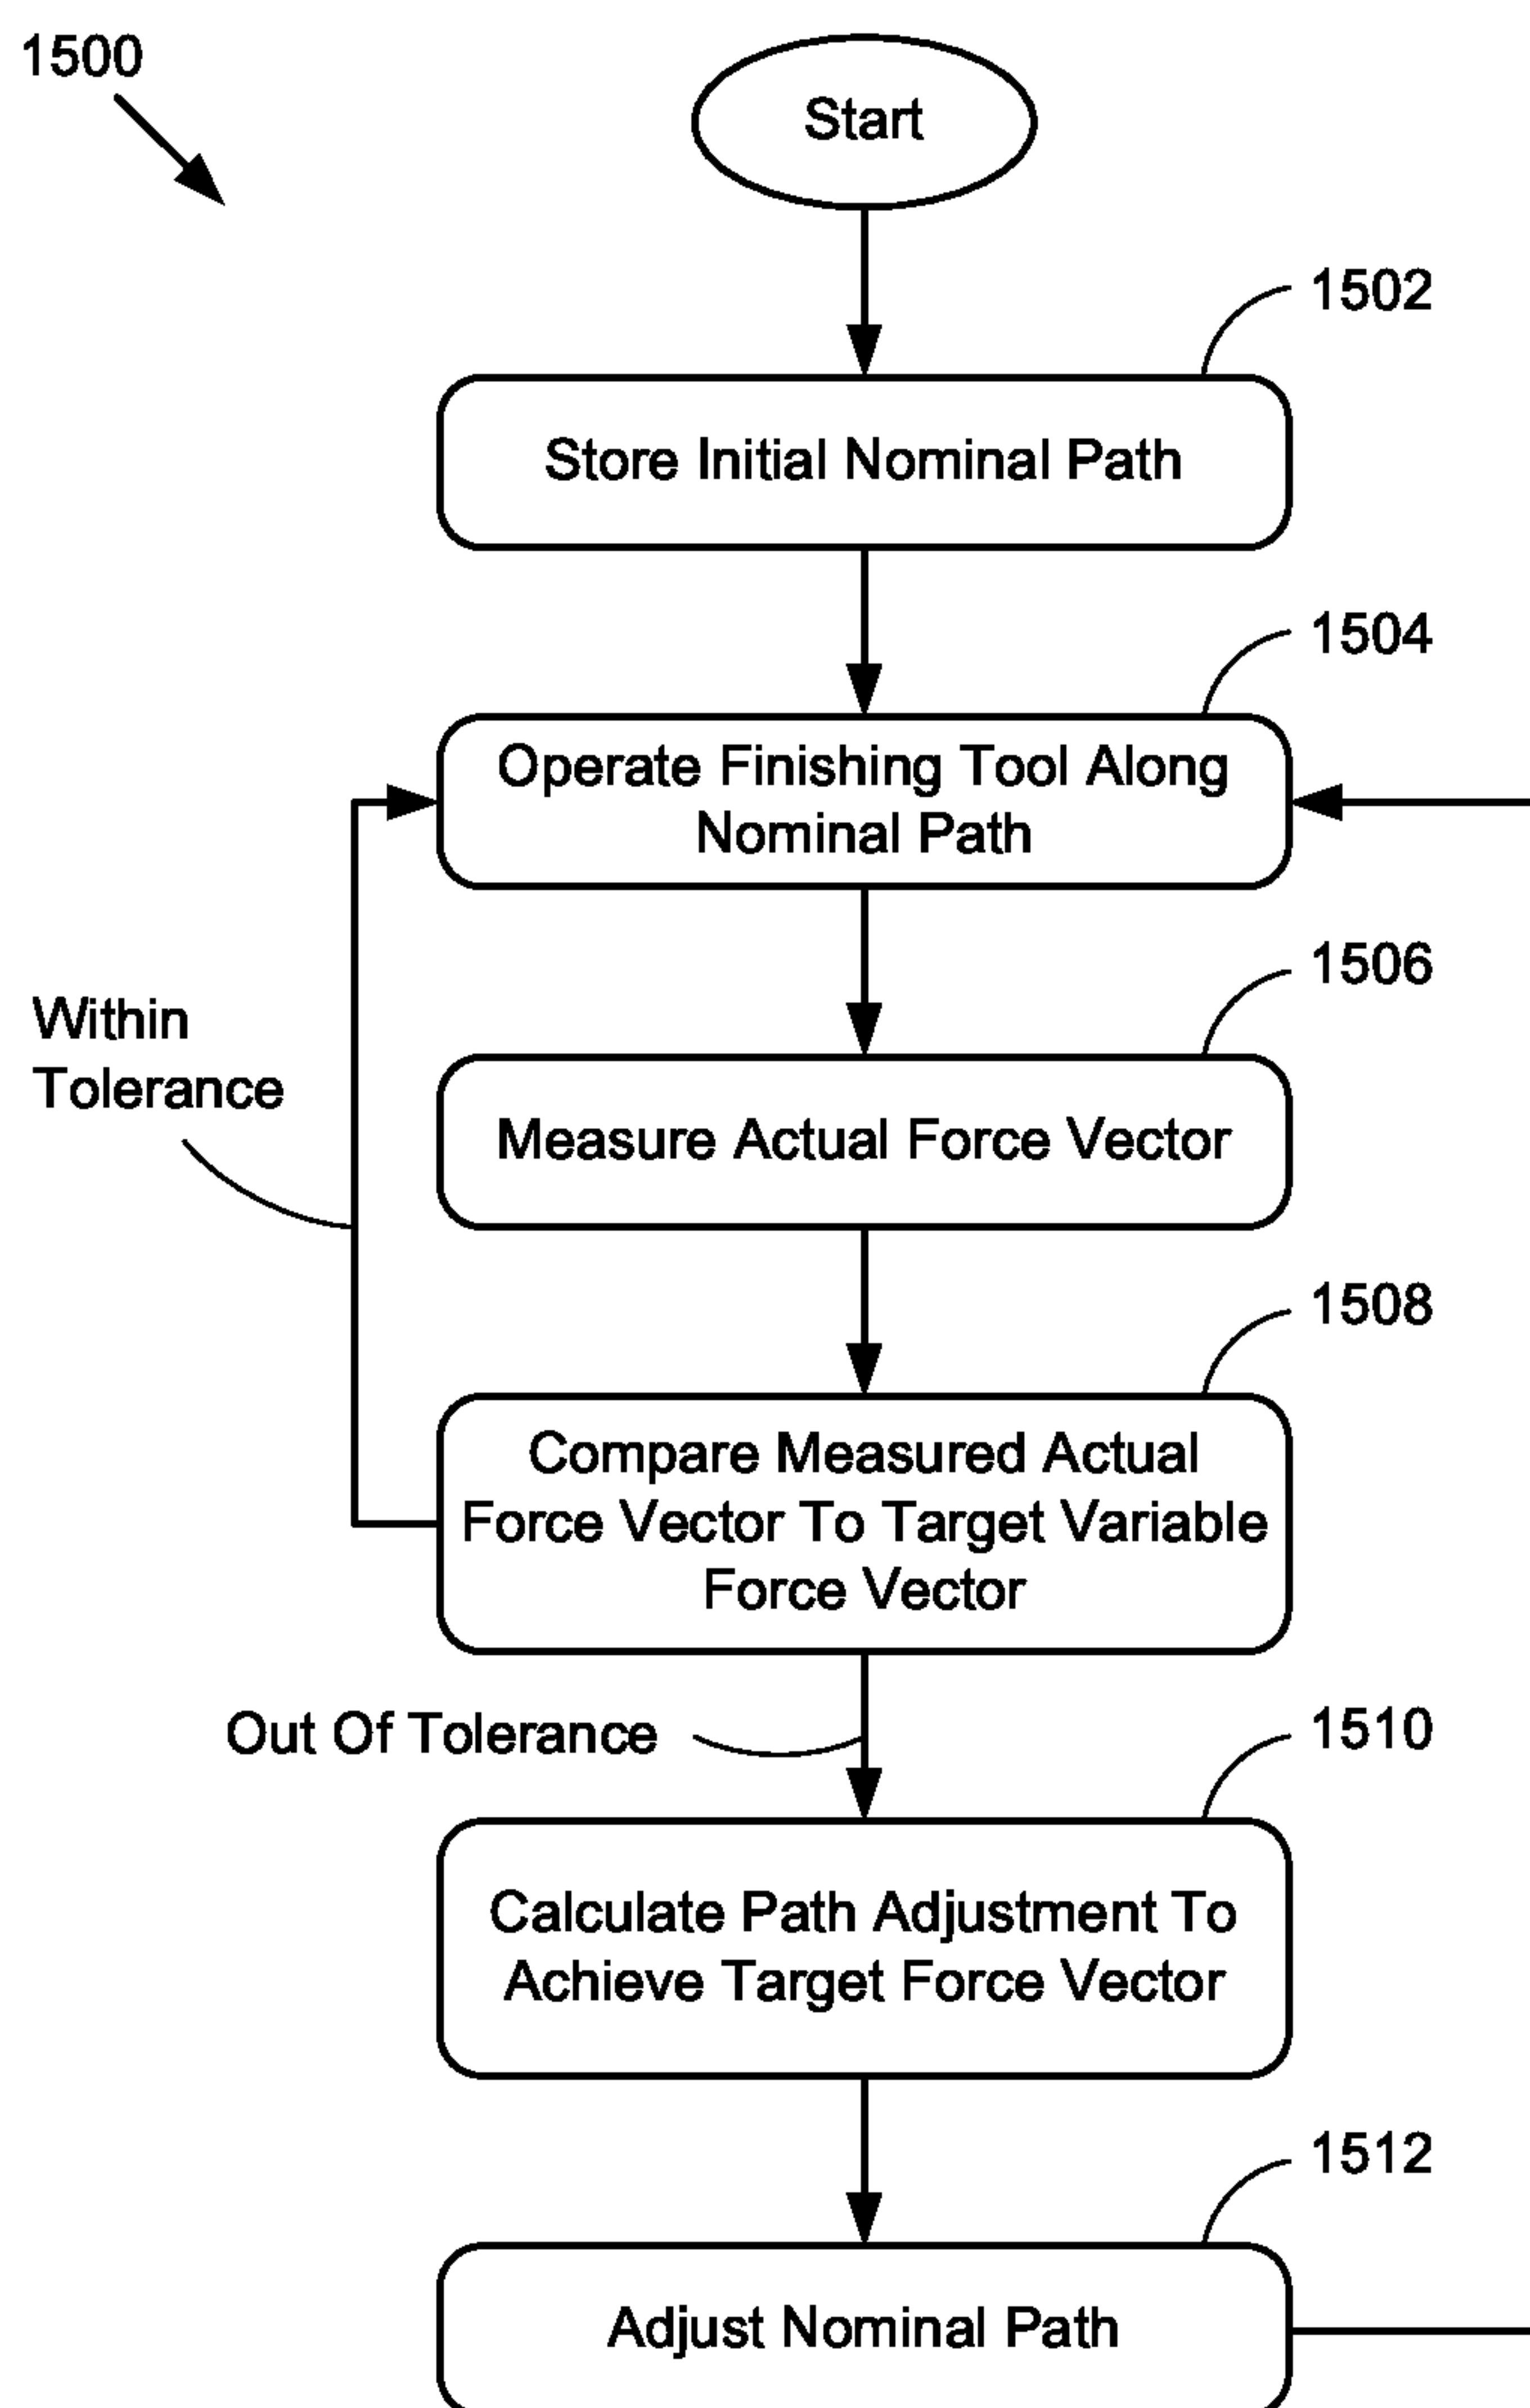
1500

Start

1502

Store Initial Nominal Path

1504

Operate Finishing Tool Along Nominal Path

1506

Within Tolerance

Measure Actual Force Vector

1508

Compare Measured Actual Force Vector To Target Variable Force Vector

Out Of Tolerance

1510

Calculate Path Adjustment To Achieve Target Force Vector

1512

Adjust Nominal Path